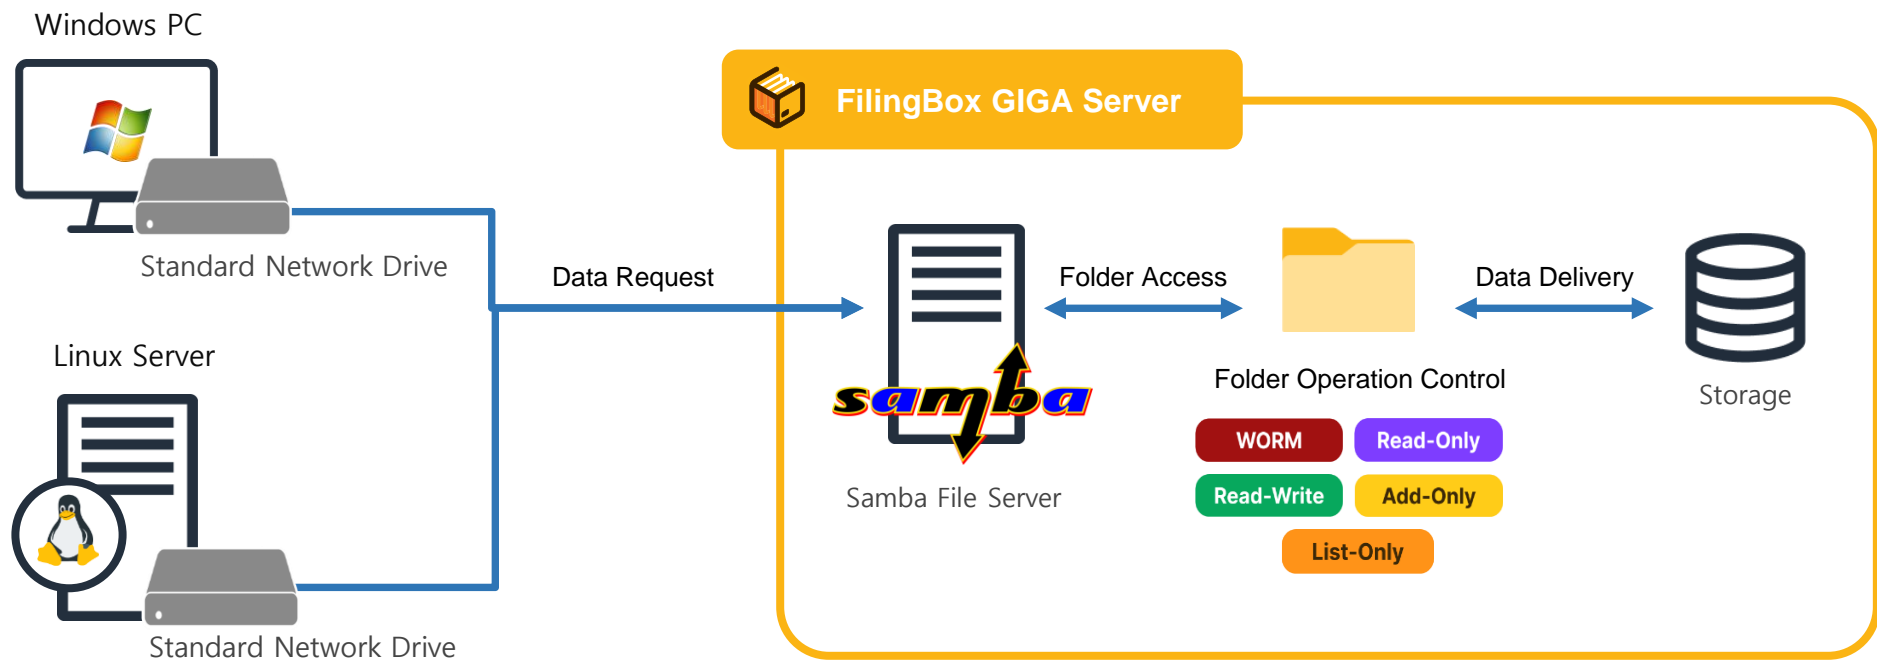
Windows PC

Standard Network Drive

Linux Server

Standard Network Drive

Data Request

FilingBox GIGA Server

samba

Samba File Server

Folder Access

Folder Operation Control

WORM

Read-Only

Read-Write

Add-Only

List-Only

Data Delivery

Storage